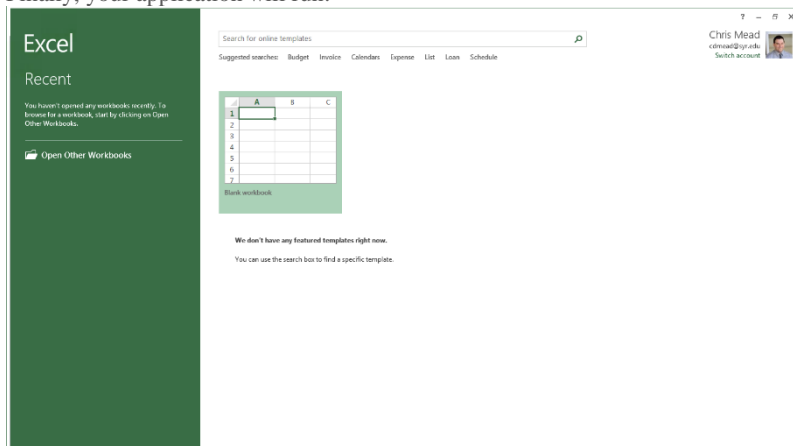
Finally, your application will run.

Excel

Recent

You haven't opened any workbooks recently. To browse for a workbook, start by clicking on Open Other Workbooks.

Open Other Workbooks

Search for online templates

Suggested searches: Budget Invoice Calendars Expense List Loan Schedule

? – ⧉ ×

Chris Mead
cdmead@syr.edu
Switch account

| | A | B | C |
|---|---|---|---|
| 1 | | | |
| 2 | | | |
| 3 | | | |
| 4 | | | |
| 5 | | | |
| 6 | | | |
| 7 | | | |

Blank workbook

We don't have any featured templates right now.

You can use the search box to find a specific template.